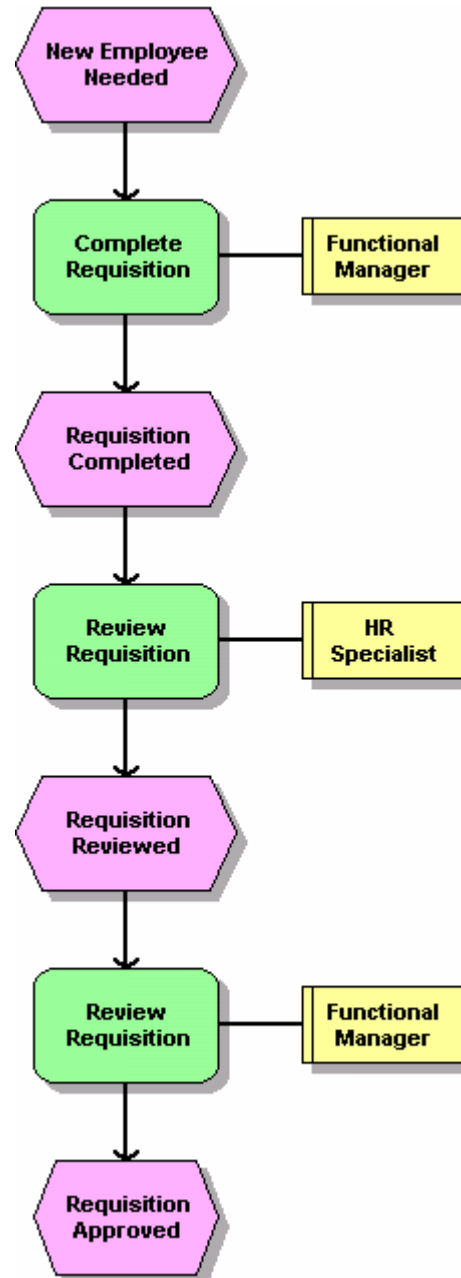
New Employee Needed

Complete Requisition

Functional Manager

Requisition Completed

Review Requisition

HR Specialist

Requisition Reviewed

Review Requisition

Functional Manager

Requisition Approved